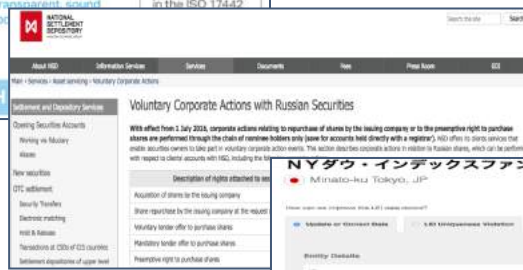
transparent, sound
in the ISO 17442

NATIONAL SETTLEMENT DEPOSITORY

Search the site
Search

About NSD
Information Services
Services
Documents
Fees
Press Room
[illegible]

Main › Services › Asset servicing › Voluntary Corporate Actions

Settlement and Depository Services
Opening Securities Accounts
Working via Fiduciary
Mixes
New securities
OTC settlement
Security Transfers
Electronic matching
Hold & Release
Transactions at CSDs of CIS countries
Settlement dispositions of upper level

Voluntary Corporate Actions with Russian Securities

With effect from 1 July 2016, corporate actions relating to repurchase of shares by the issuing company or to the preemptive right to purchase shares are performed through the chain of nominee-holders only (save for accounts held directly with a registrar). NSD offers to clients services that enable securities owners to take part in voluntary corporate action events. This section describes corporate actions in relation to Russian shares, which can be performed with respect to client accounts with NSD, including the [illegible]

Description of rights attached to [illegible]
Acquisition of shares by the issuing company
Share repurchase by the issuing company at the request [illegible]
Voluntary tender offer to purchase shares
Mandatory tender offer to purchase shares
Preemptive right to purchase of shares

NYダウ・インデックスファン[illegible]
Minato-ku Tokyo, JP

How can we improve this LEI data record?
Update or Correct Data
LEI Uniqueness Violation
Entity Details